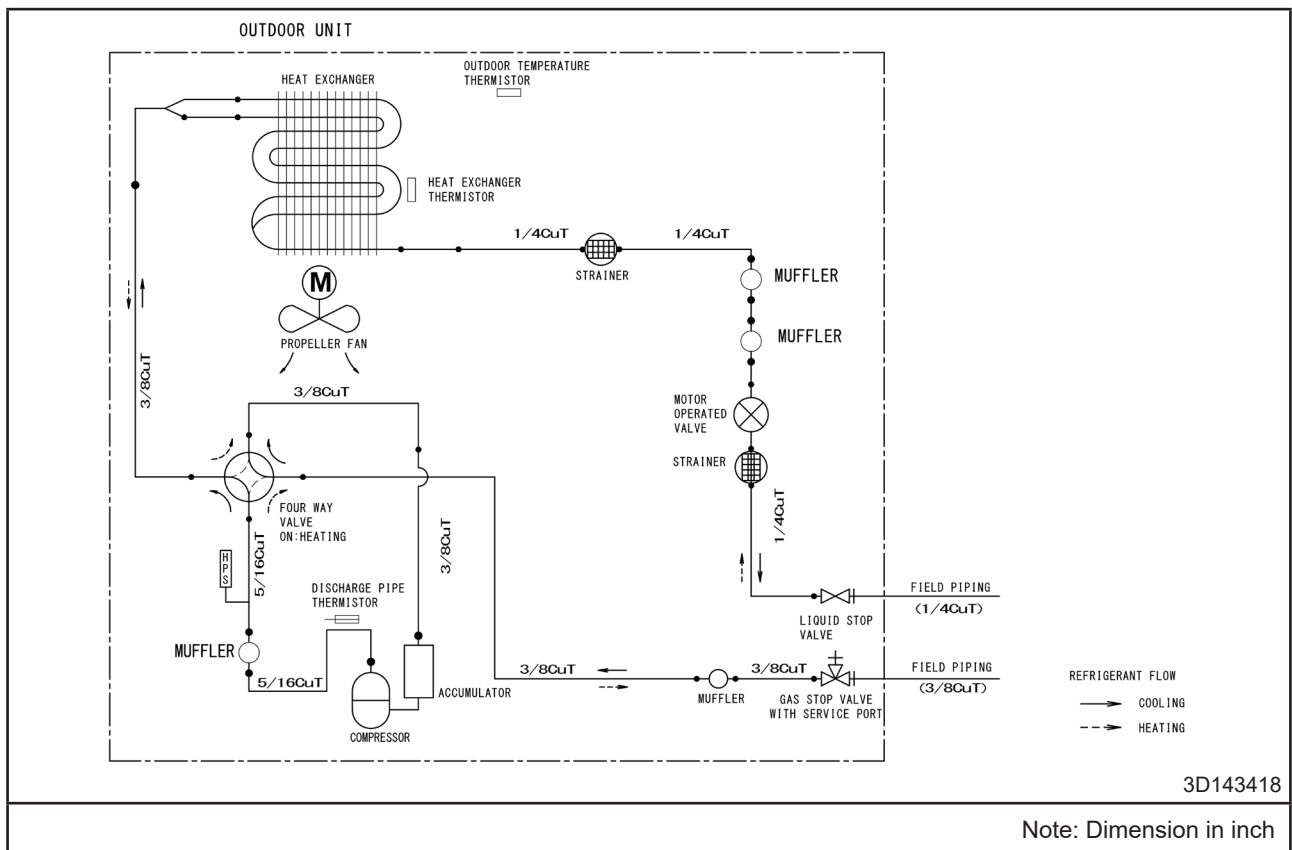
OUTDOOR UNIT

HEAT EXCHANGER

OUTDOOR TEMPERATURE THERMISTOR

HEAT EXCHANGER THERMISTOR

1/4CuT

STRAINER

1/4CuT

MUFFLER

MUFFLER

M

PROPELLER FAN

3/8CuT

3/8CuT

MOTOR OPERATED VALVE

STRAINER

1/4CuT

FOUR WAY VALVE ON:HEATING

3/8CuT

HPS

5/16CuT

DISCHARGE PIPE THERMISTOR

FIELD PIPING (1/4CuT)

LIQUID STOP VALVE

MUFFLER

5/16CuT

ACCUMULATOR

COMPRESSOR

3/8CuT

MUFFLER

3/8CuT

GAS STOP VALVE WITH SERVICE PORT

FIELD PIPING (3/8CuT)

REFRIGERANT FLOW

COOLING

HEATING

3D143418

Note: Dimension in inch